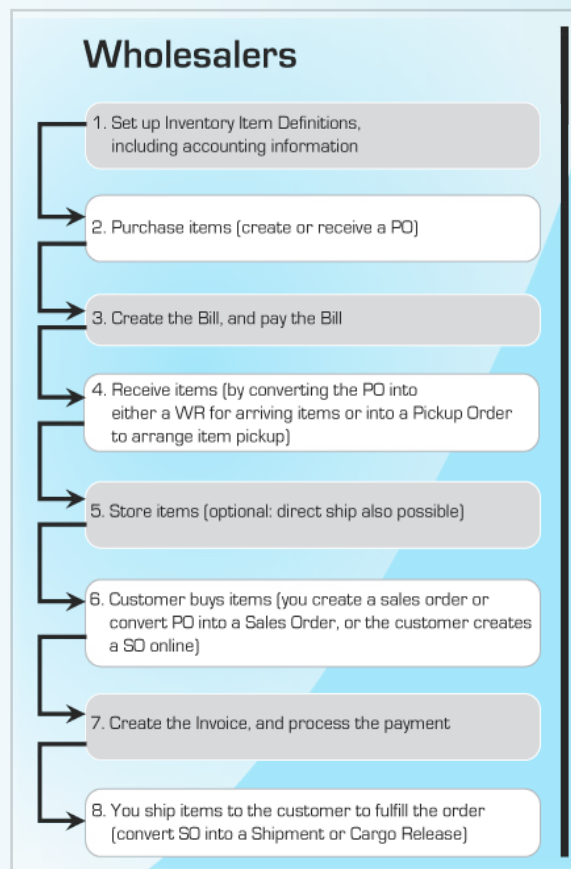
Wholesalers

1. Set up Inventory Item Definitions, including accounting information

2. Purchase items (create or receive a PO)

3. Create the Bill, and pay the Bill

4. Receive items (by converting the PO into either a WR for arriving items or into a Pickup Order to arrange item pickup)

5. Store items (optional: direct ship also possible)

6. Customer buys items (you create a sales order or convert PO into a Sales Order, or the customer creates a SO online)

7. Create the Invoice, and process the payment

8. You ship items to the customer to fulfill the order (convert SO into a Shipment or Cargo Release)